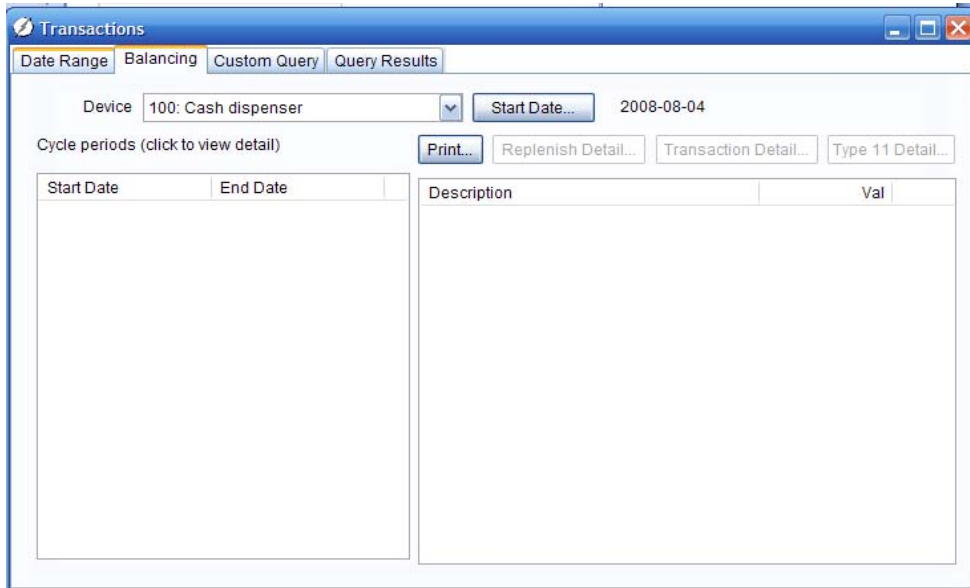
Transactions

Date Range | Balancing | Custom Query | Query Results

Device 100: Cash dispenser

Start Date... 2008-08-04

Cycle periods (click to view detail)

Print... Replenish Detail... Transaction Detail... Type 11 Detail...

| Start Date | End Date |
|---|---|

| Description | Val |
|---|---|